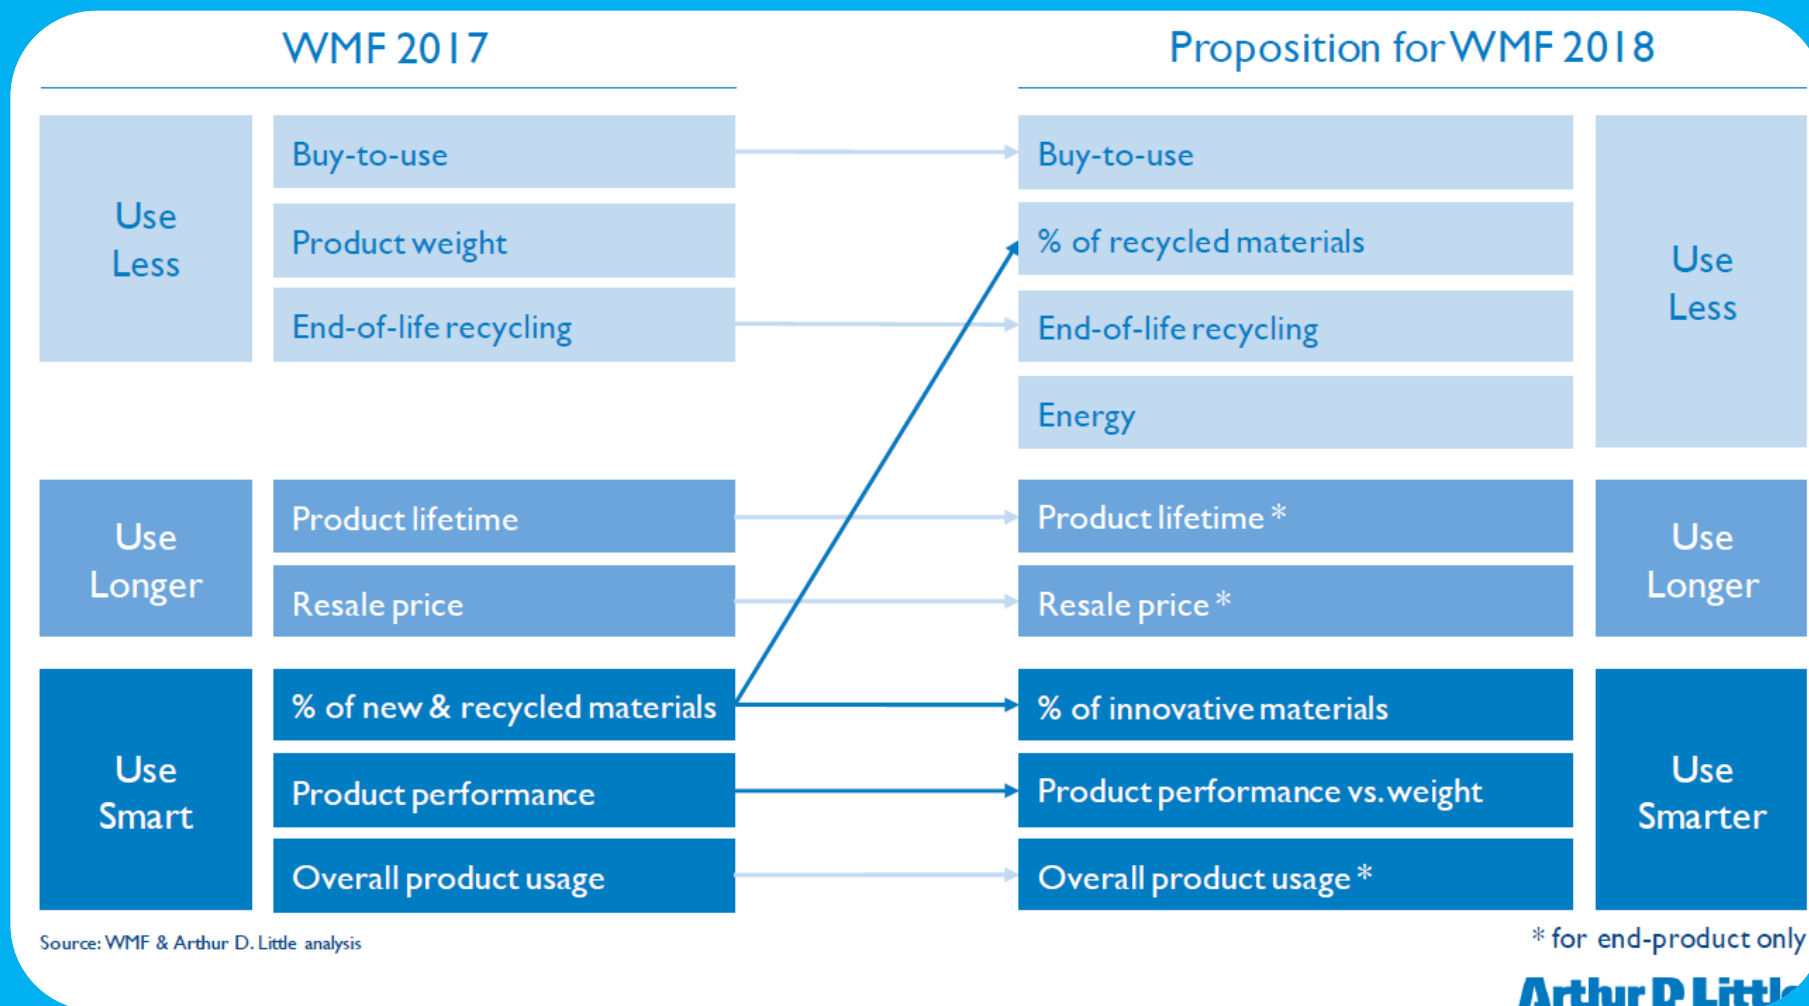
WMF 2017

Use Less

Buy-to-use

Product weight

End-of-life recycling

Use Longer

Product lifetime

Resale price

Use Smart

% of new & recycled materials

Product performance

Overall product usage

Proposition for WMF 2018

Buy-to-use

% of recycled materials

End-of-life recycling

Energy

Use Less

Product lifetime *

Resale price *

Use Longer

% of innovative materials

Product performance vs. weight

Overall product usage *

Use Smarter

Source: WMF & Arthur D. Little analysis

* for end-product only

Arthur D Little